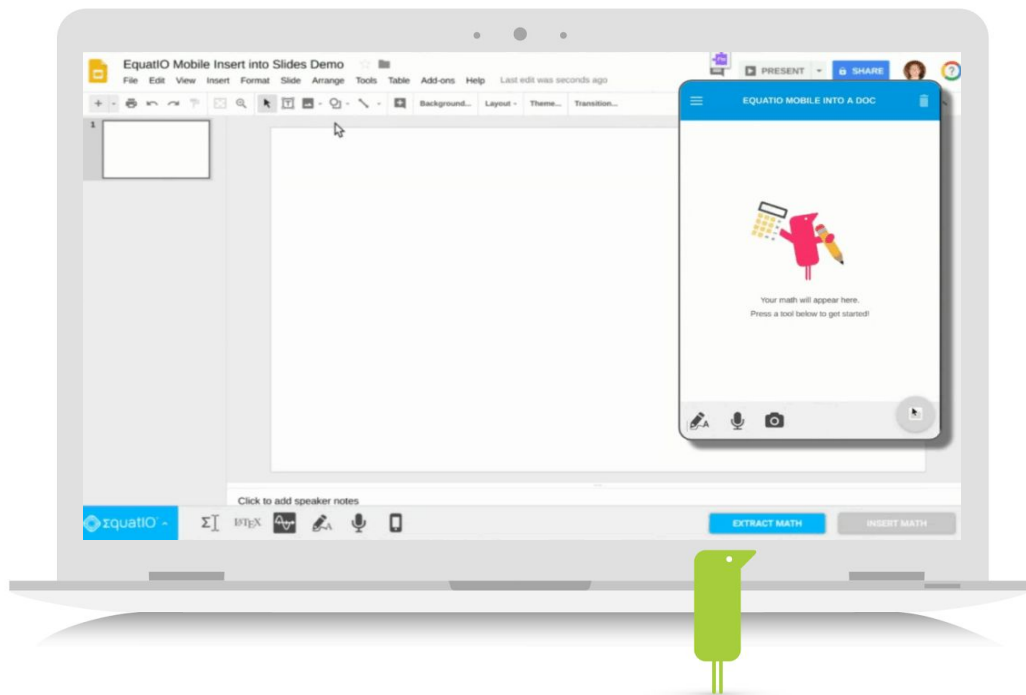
EquatIO Mobile Insert into Slides Demo

File Edit View Insert Format Slide Arrange Tools Table Add-ons Help Last edit was seconds ago

PRESENT SHARE

Background... Layout Theme... Transition...

1

EQUATIO MOBILE INTO A DOC

Your math will appear here.
Press a tool below to get started!

Click to add speaker notes

EquatIO

$\Sigma$ LaTeX

EXTRACT MATH

INSERT MATH